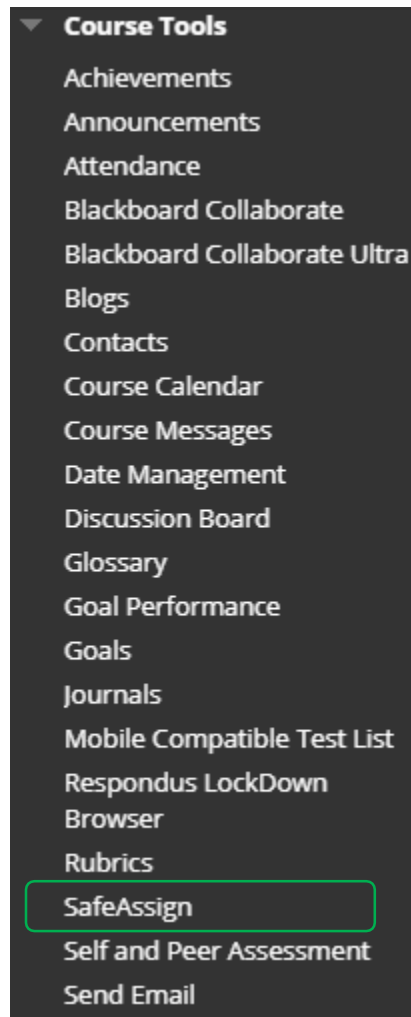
Course Tools

Achievements
Announcements
Attendance
Blackboard Collaborate
Blackboard Collaborate Ultra
Blogs
Contacts
Course Calendar
Course Messages
Date Management
Discussion Board
Glossary
Goal Performance
Goals
Journals
Mobile Compatible Test List
Respondus LockDown Browser
Rubrics
SafeAssign
Self and Peer Assessment
Send Email